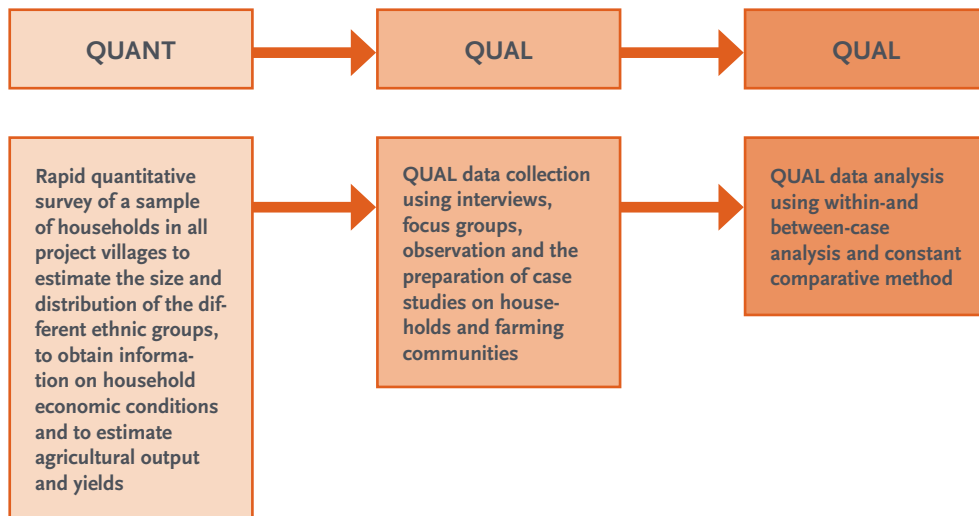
QUANT

QUAL

QUAL

Rapid quantitative survey of a sample of households in all project villages to estimate the size and distribution of the different ethnic groups, to obtain information on household economic conditions and to estimate agricultural output and yields

QUAL data collection using interviews, focus groups, observation and the preparation of case studies on households and farming communities

QUAL data analysis using within-and between-case analysis and constant comparative method